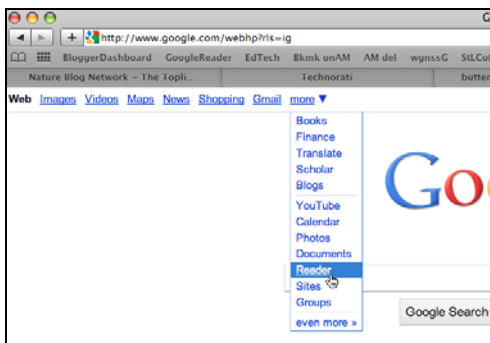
G

http://www.google.com/webhp?rls=ig

BloggerDashboard GoogleReader EdTech Bkmk onAM AM del wgnssG StLCol

Nature Blog Network – The Topli... Technorati butter

Web Images Videos Maps News Shopping Gmail more ▼

Books
Finance
Translate
Scholar
Blogs
YouTube
Calendar
Photos
Documents
Reader
Sites
Groups
even more »

Goo

Google Search